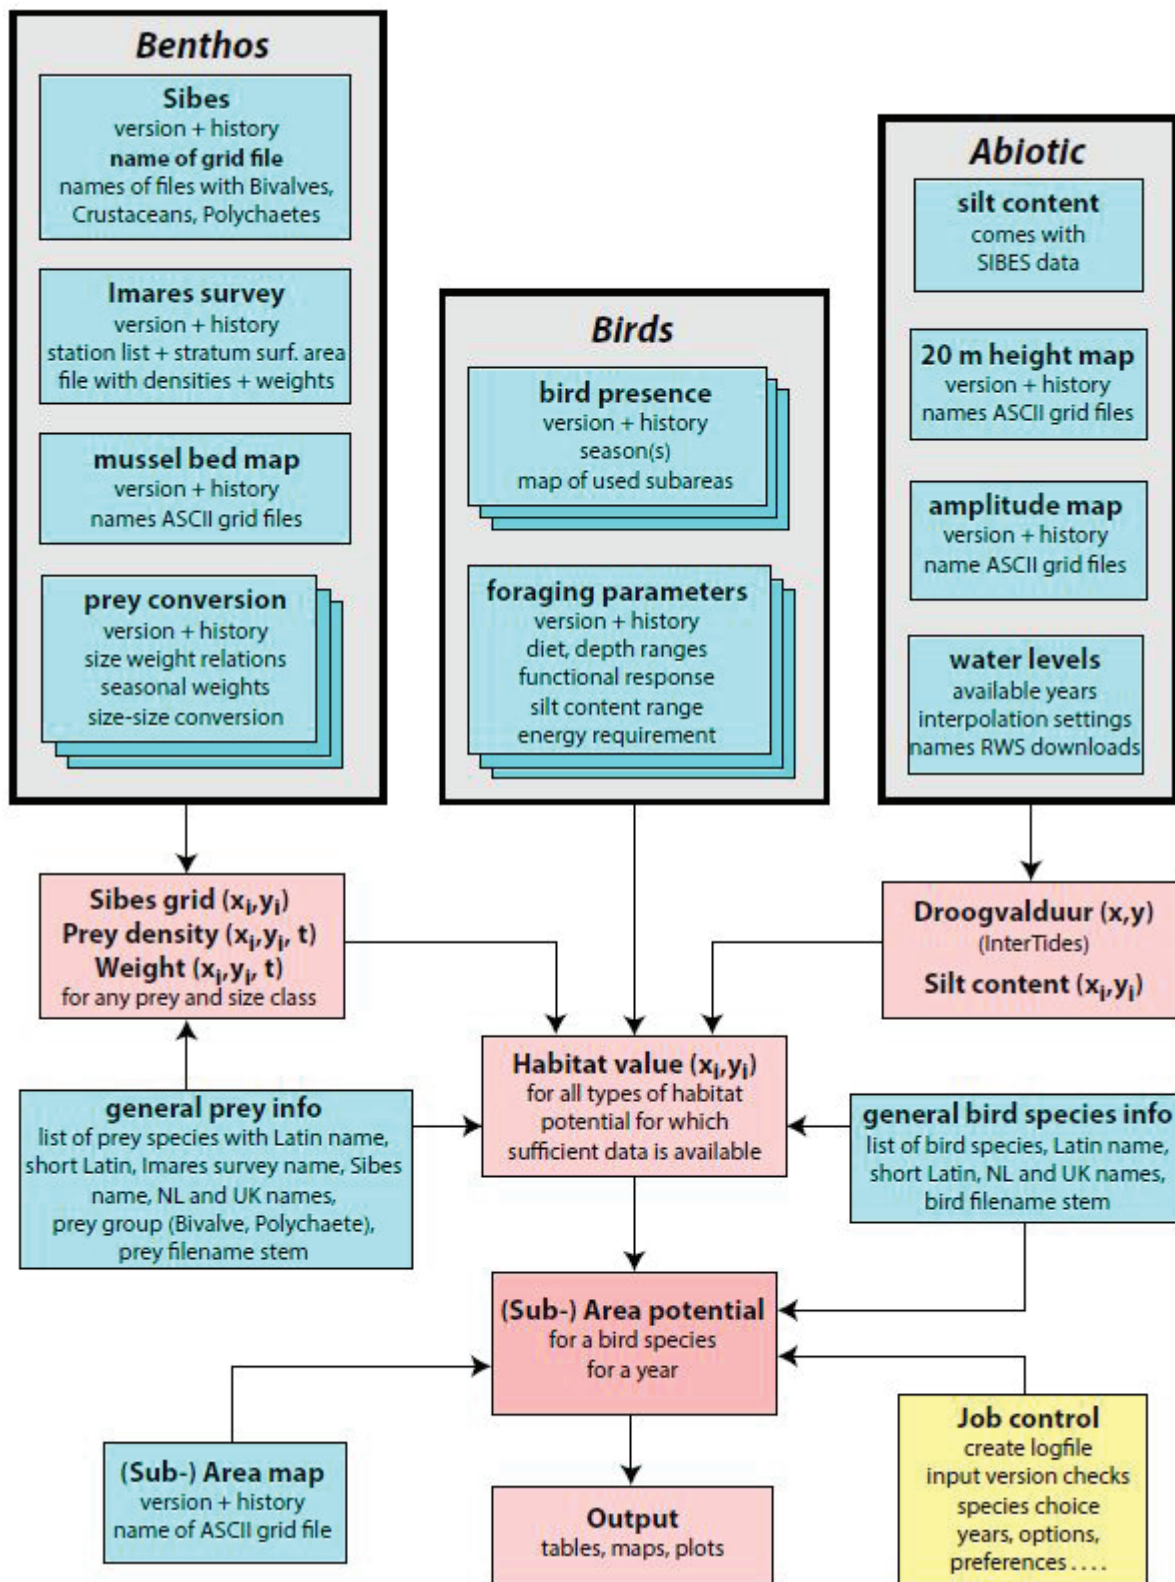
Benthos

Sibes
version + history
name of grid file
names of files with Bivalves, Crustaceans, Polychaetes

Imares survey
version + history
station list + stratum surf. area
file with densities + weights

mussel bed map
version + history
names ASCII grid files

prey conversion
version + history
size weight relations
seasonal weights
size-size conversion

Birds

bird presence
version + history
season(s)
map of used subareas

foraging parameters
version + history
diet, depth ranges
functional response
silt content range
energy requirement

Abiotic

silt content
comes with
SIBES data

20 m height map
version + history
names ASCII grid files

amplitude map
version + history
name ASCII grid files

water levels
available years
interpolation settings
names RWS downloads

Sibes grid $(x_i, y_i)$
Prey density $(x_i, y_i, t)$
Weight $(x_i, y_i, t)$
for any prey and size class

Droogvalduur (x,y)
(InterTides)
Silt content $(x_i, y_i)$

Habitat value $(x_i, y_i)$
for all types of habitat potential for which sufficient data is available

general prey info
list of prey species with Latin name, short Latin, Imares survey name, Sibes name, NL and UK names, prey group (Bivalve, Polychaete), prey filename stem

general bird species info
list of bird species, Latin name, short Latin, NL and UK names, bird filename stem

(Sub-) Area potential
for a bird species
for a year

(Sub-) Area map
version + history
name of ASCII grid file

Job control
create logfile
input version checks
species choice
years, options,
preferences . . . .

Output
tables, maps, plots